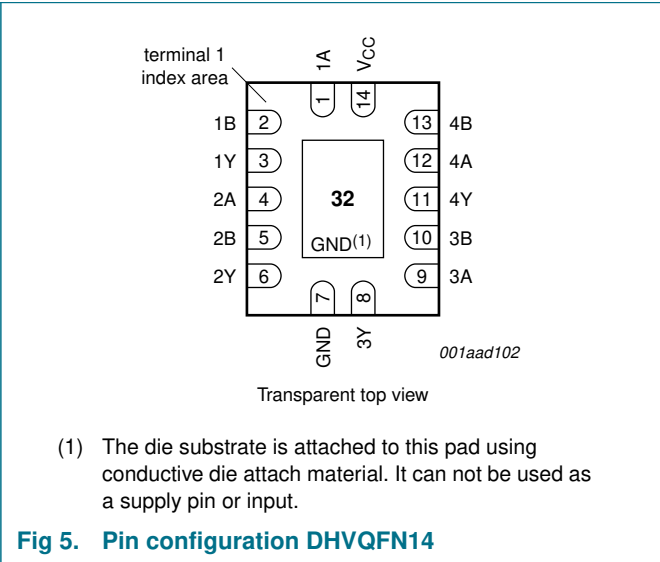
terminal 1 index area

1A

$V_{CC}$

1

14

1B

2

13

4B

1Y

3

12

4A

2A

4

32

11

4Y

2B

5

GND(1)

10

3B

2Y

6

9

3A

7

8

GND

3Y

001aad102

Transparent top view

(1) The die substrate is attached to this pad using conductive die attach material. It can not be used as a supply pin or input.

Fig 5. Pin configuration DHVQFN14